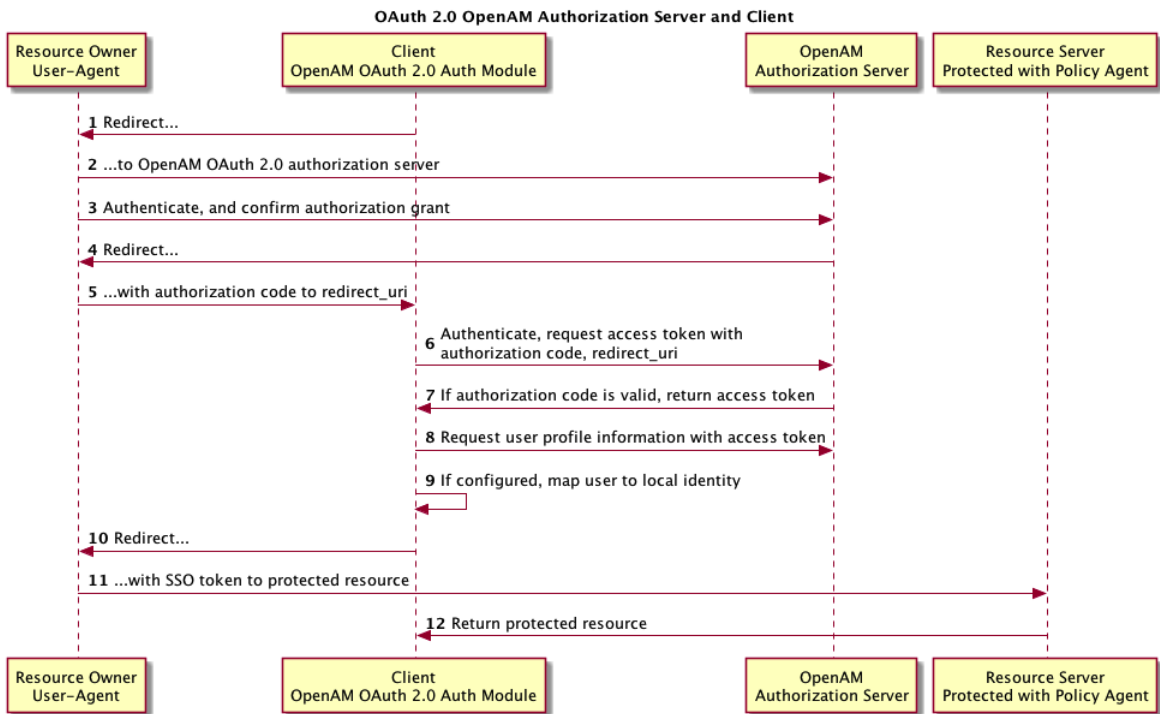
OAuth 2.0 OpenAM Authorization Server and Client

Resource Owner
User-Agent

Client
OpenAM OAuth 2.0 Auth Module

OpenAM
Authorization Server

Resource Server
Protected with Policy Agent

1 Redirect...

2 ...to OpenAM OAuth 2.0 authorization server

3 Authenticate, and confirm authorization grant

4 Redirect...

5 ...with authorization code to redirect_uri

6 Authenticate, request access token with authorization code, redirect_uri

7 If authorization code is valid, return access token

8 Request user profile information with access token

9 If configured, map user to local identity

10 Redirect...

11 ...with SSO token to protected resource

12 Return protected resource

Resource Owner
User-Agent

Client
OpenAM OAuth 2.0 Auth Module

OpenAM
Authorization Server

Resource Server
Protected with Policy Agent